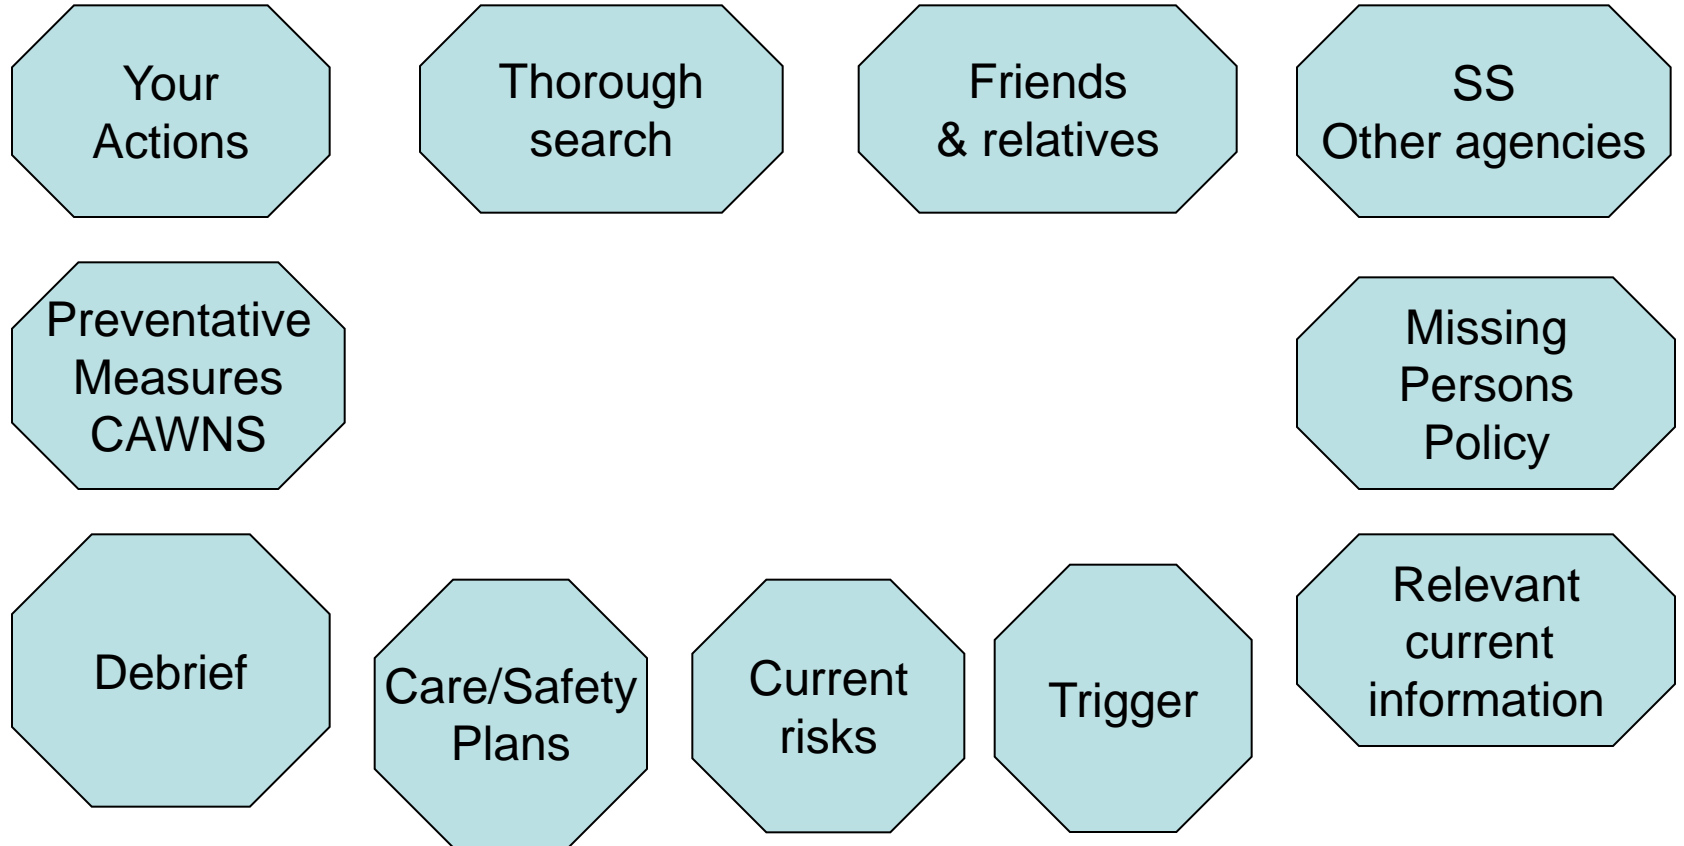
Your Actions

Thorough search

Friends & relatives

SS Other agencies

Preventative Measures CAWNS

Missing Persons Policy

Debrief

Care/Safety Plans

Current risks

Trigger

Relevant current information